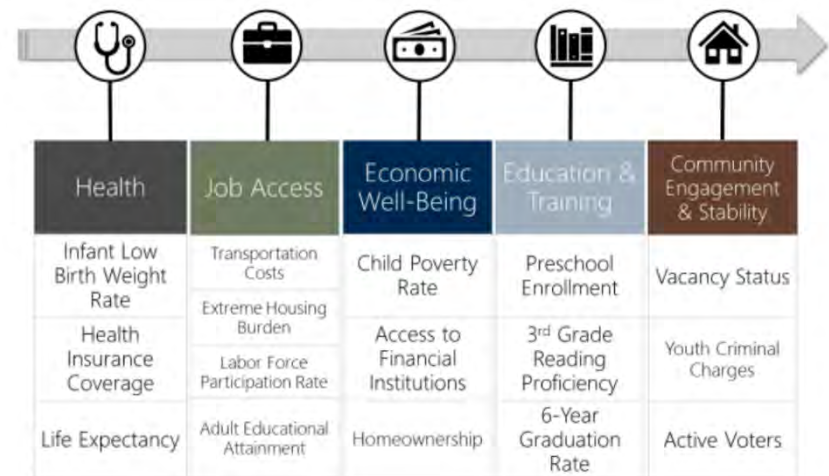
| Health | Job Access | Economic Well-Being | Education & Training | Community Engagement & Stability |
|---|---|---|---|---|
| Infant Low Birth Weight Rate | Transportation Costs | Child Poverty Rate | Preschool Enrollment | Vacancy Status |
| | Extreme Housing Burden | | | |
| Health Insurance Coverage | Labor Force Participation Rate | Access to Financial Institutions | 3$^{rd}$ Grade Reading Proficiency | Youth Criminal Charges |
| Life Expectancy | Adult Educational Attainment | Homeownership | 6-Year Graduation Rate | Active Voters |